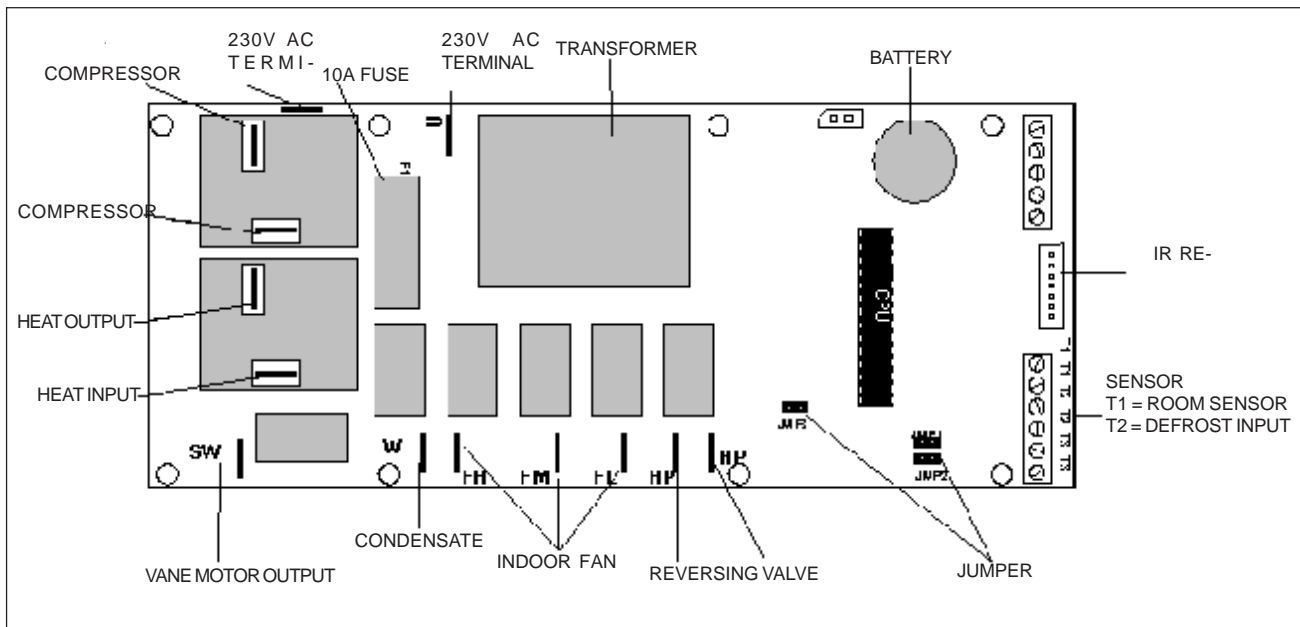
230V AC TERMI-

230V AC TERMINAL

COMPRESSOR

10A FUSE

TRANSFORMER

BATTERY

F1

COMPRESSOR

CPU

IR RE-

HEAT OUTPUT

HEAT INPUT

T1 T2 T3 T4 T5 T6

SENSOR
T1 = ROOM SENSOR
T2 = DEFROST INPUT

SW

W

FH

FM

FL

HP

HP

JMP

JMP1

JMP2

CONDENSATE

INDOOR FAN

REVERSING VALVE

JUMPER

VANE MOTOR OUTPUT